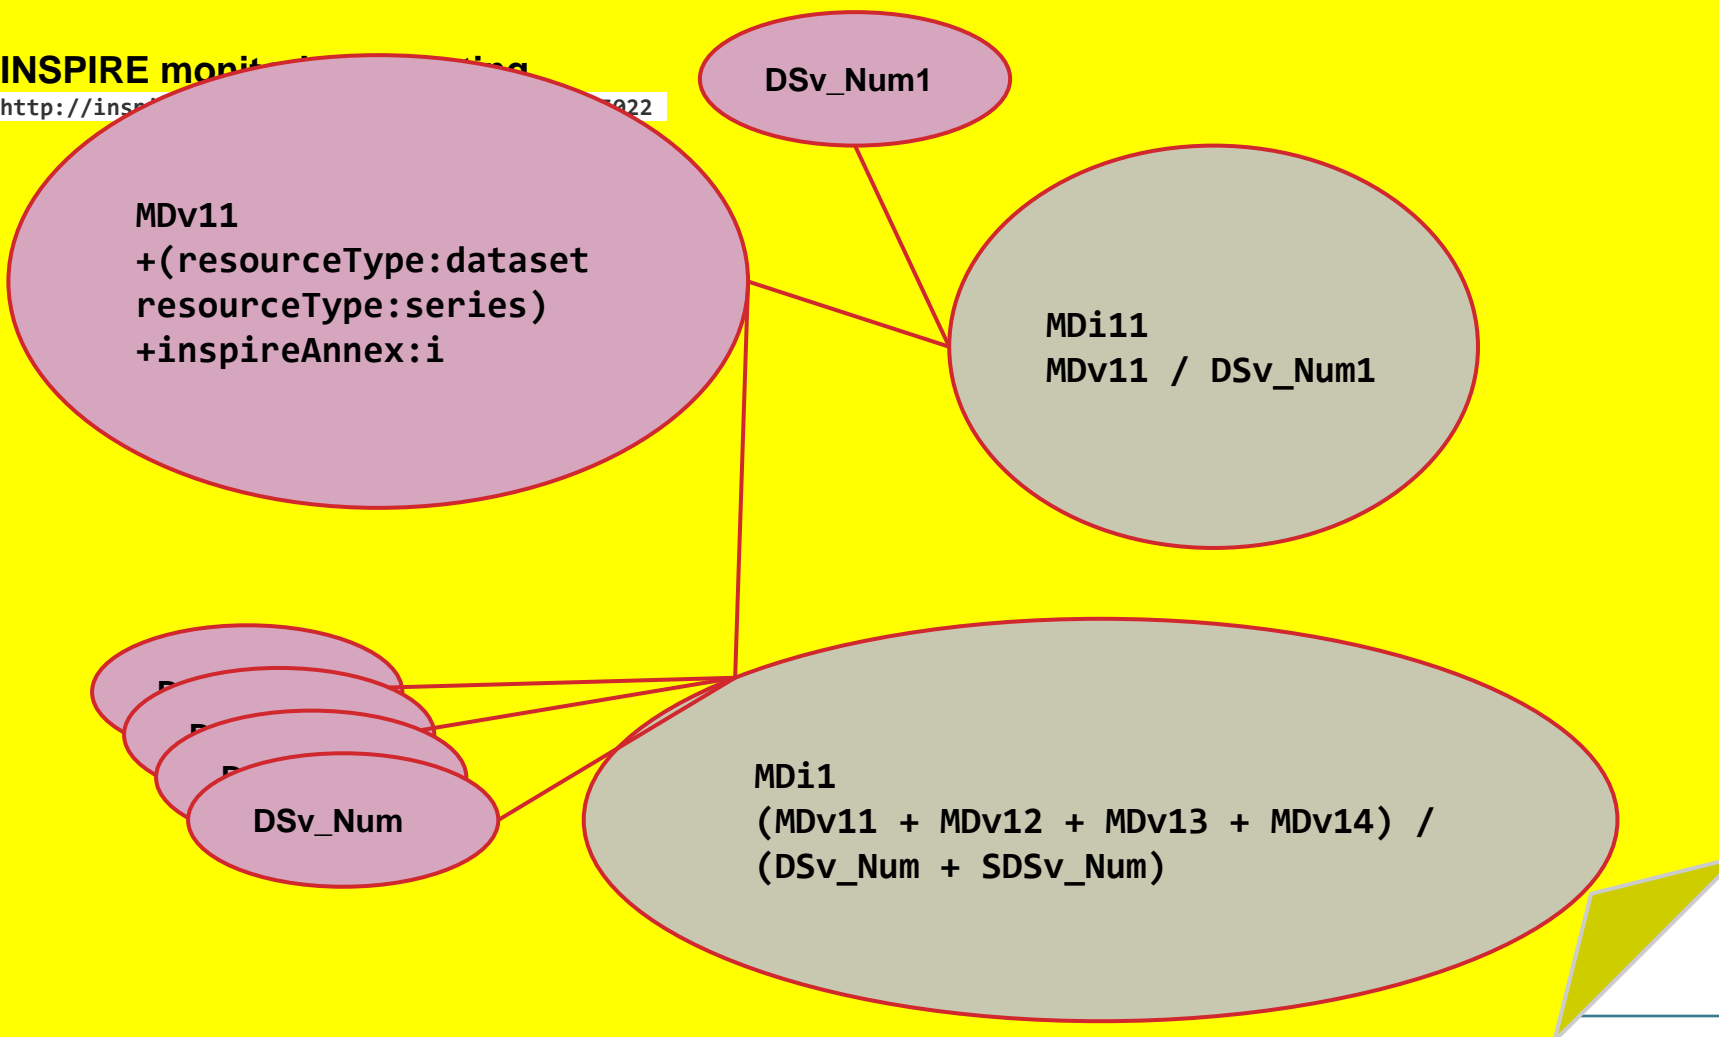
INSPIRE moni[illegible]ting
http://insp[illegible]022

DSv_Num1

MDv11
+(resourceType:dataset
resourceType:series)
+inspireAnnex:i

MDi11
MDv11 / DSv_Num1

D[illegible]
D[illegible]
D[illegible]
DSv_Num

MDi1
(MDv11 + MDv12 + MDv13 + MDv14) /
(DSv_Num + SDSv_Num)